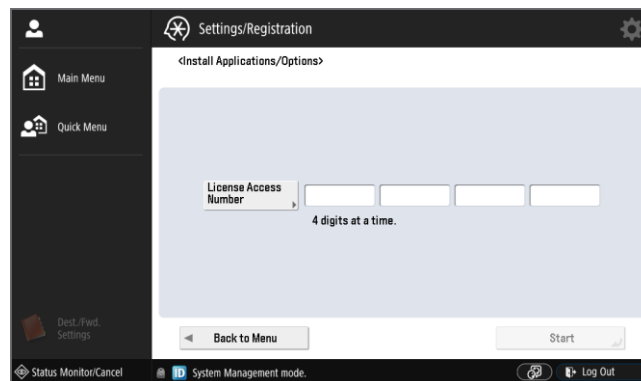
Settings/Registration

Main Menu

Quick Menu

<Install Applications/Options>

License Access Number

4 digits at a time.

Dest./Fwd. Settings

Back to Menu

Start

Status Monitor/Cancel

ID System Management mode.

Log Out